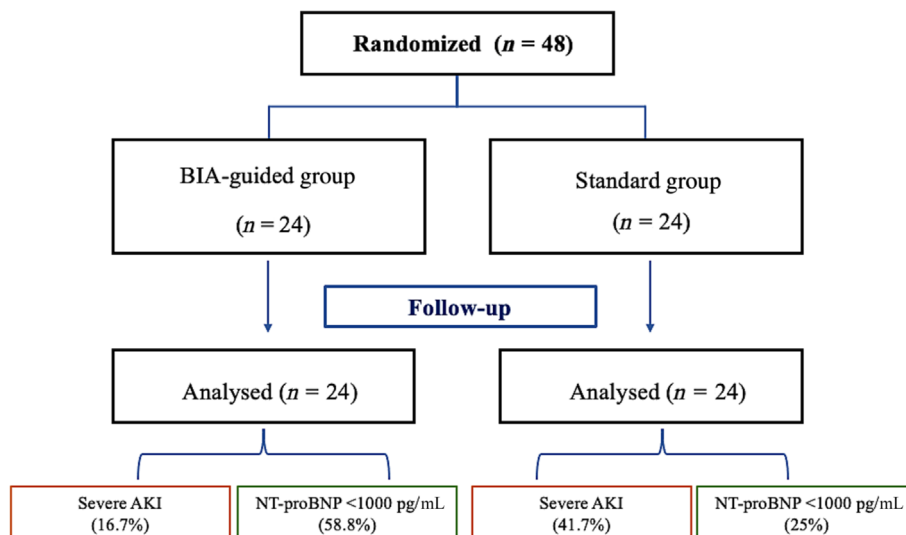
Randomized ($n$ = 48)

BIA-guided group

($n$ = 24)

Standard group

($n$ = 24)

Follow-up

Analysed ($n$ = 24)

Analysed ($n$ = 24)

Severe AKI
(16.7%)

NT-proBNP <1000 pg/mL
(58.8%)

Severe AKI
(41.7%)

NT-proBNP <1000 pg/mL
(25%)